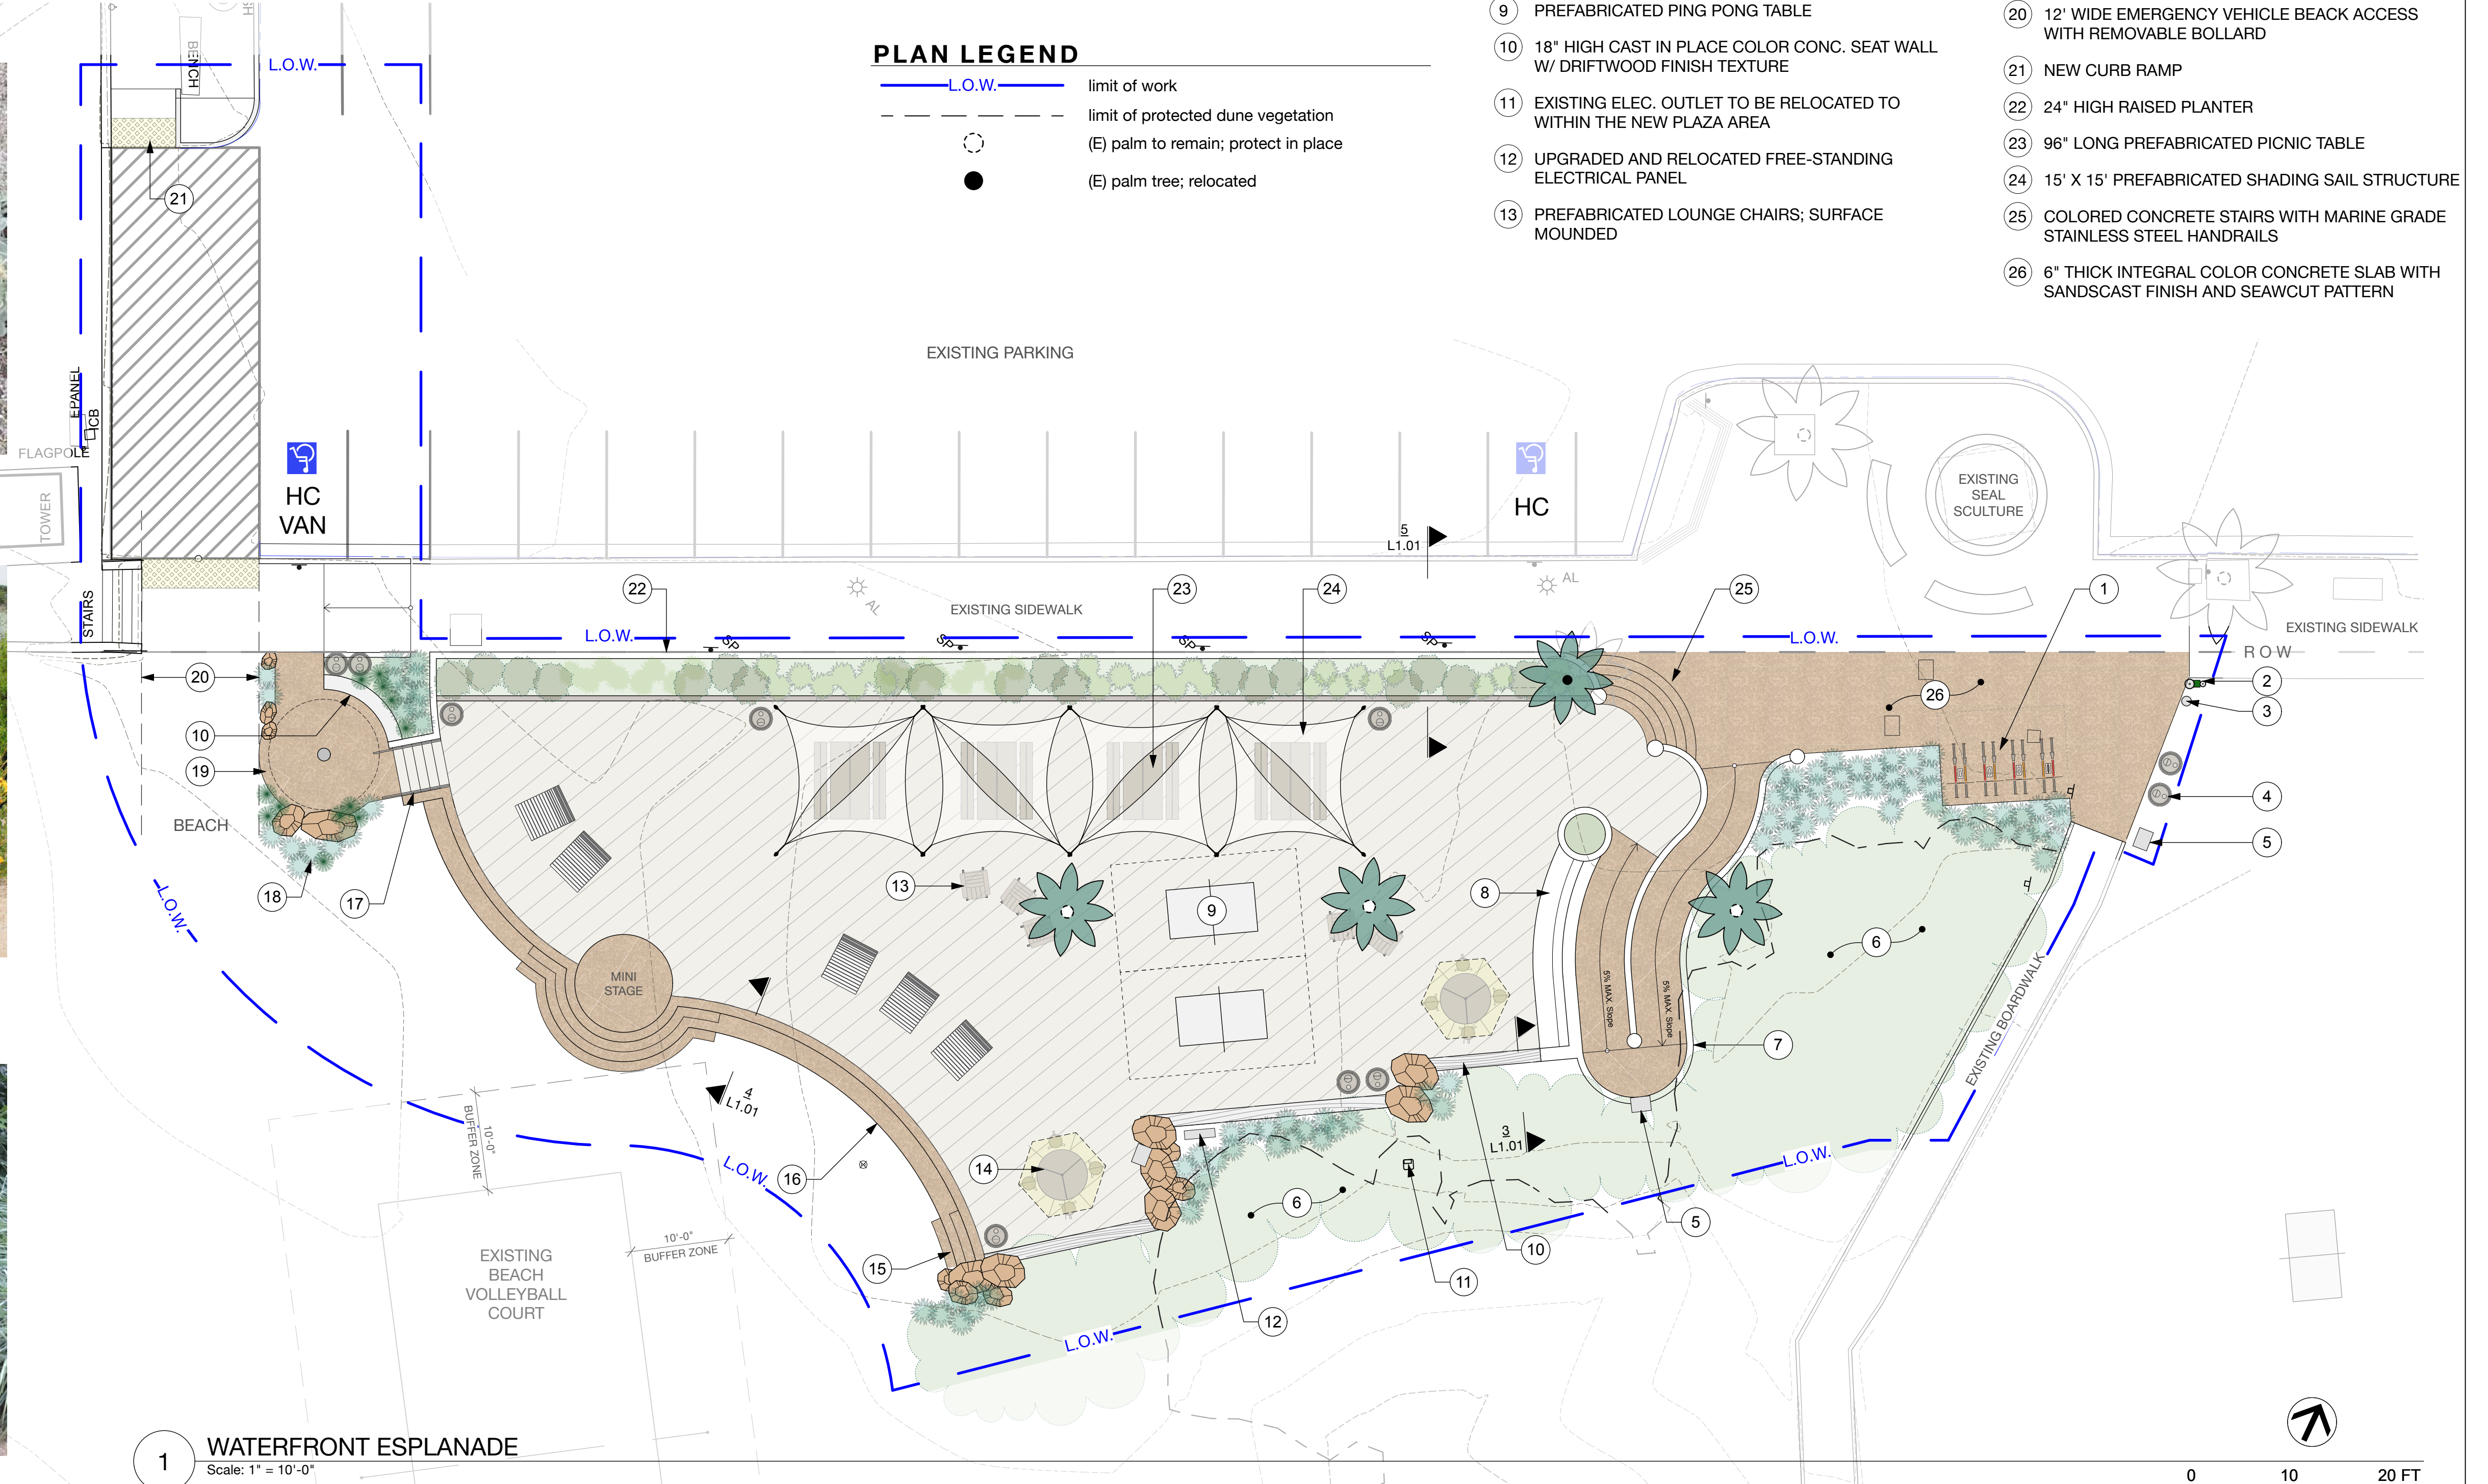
PLAN LEGEND

L.O.W. limit of work

limit of protected dune vegetation

(E) palm to remain; protect in place

(E) palm tree; relocated

9 PREFABRICATED PING PONG TABLE

10 18" HIGH CAST IN PLACE COLOR CONC. SEAT WALL W/ DRIFTWOOD FINISH TEXTURE

11 EXISTING ELEC. OUTLET TO BE RELOCATED TO WITHIN THE NEW PLAZA AREA

12 UPGRADED AND RELOCATED FREE-STANDING ELECTRICAL PANEL

13 PREFABRICATED LOUNGE CHAIRS; SURFACE MOUNDED

20 12' WIDE EMERGENCY VEHICLE BEACK ACCESS WITH REMOVABLE BOLLARD

21 NEW CURB RAMP

22 24" HIGH RAISED PLANTER

23 96" LONG PREFABRICATED PICNIC TABLE

24 15' X 15' PREFABRICATED SHADING SAIL STRUCTURE

25 COLORED CONCRETE STAIRS WITH MARINE GRADE STAINLESS STEEL HANDRAILS

26 6" THICK INTEGRAL COLOR CONCRETE SLAB WITH SANDSCAST FINISH AND SEAWCUT PATTERN

L.O.W.

BENCH

21

EXISTING PARKING

E PANEL

CB

FLAGPOLE

TOWER

HC VAN

HC

5 L1.01

EXISTING SEAL SCULTURE

AL

AL

STAIRS

22

EXISTING SIDEWALK

23

24

25

1

L.O.W.

L.O.W.

L.O.W.

SP

SP

SP

SP

EXISTING SIDEWALK

ROW

20

2

26

3

10

19

4

BEACH

5

18

17

13

9

8

6

L.O.W.

MINI STAGE

5% MAX. Slope

5% MAX. Slope

7

EXISTING BOARDWALK

4 L1.01

10'-0" BUFFER ZONE

3 L1.01

L.O.W.

16

14

L.O.W.

6

5

10

EXISTING BEACH VOLLEYBALL COURT

10'-0" BUFFER ZONE

15

11

12

L.O.W.

1 WATERFRONT ESPLANADE

Scale: 1" = 10'-0"

0 10 20 FT